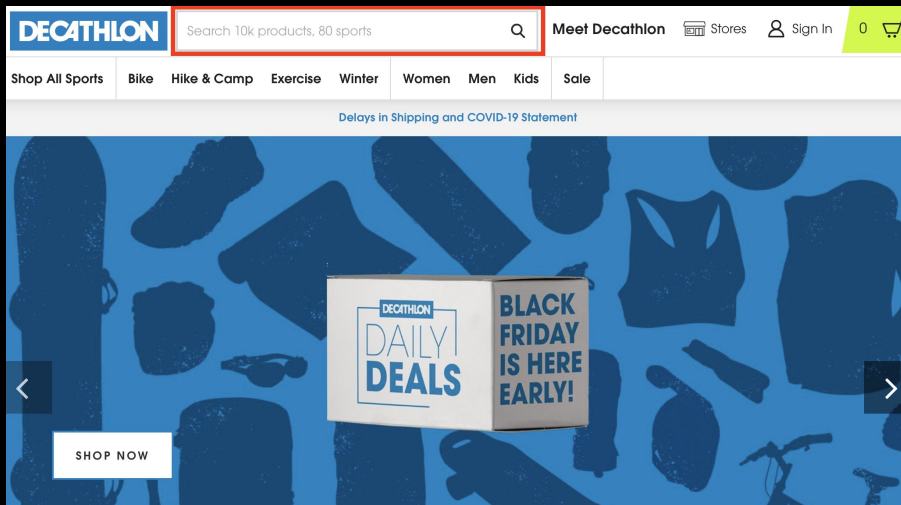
DECATHLON

Search 10k products, 80 sports

Meet Decathlon Stores Sign In 0

Shop All Sports Bike Hike & Camp Exercise Winter Women Men Kids Sale

Delays in Shipping and COVID-19 Statement

DECATHLON
DAILY DEALS

BLACK FRIDAY IS HERE EARLY!

SHOP NOW